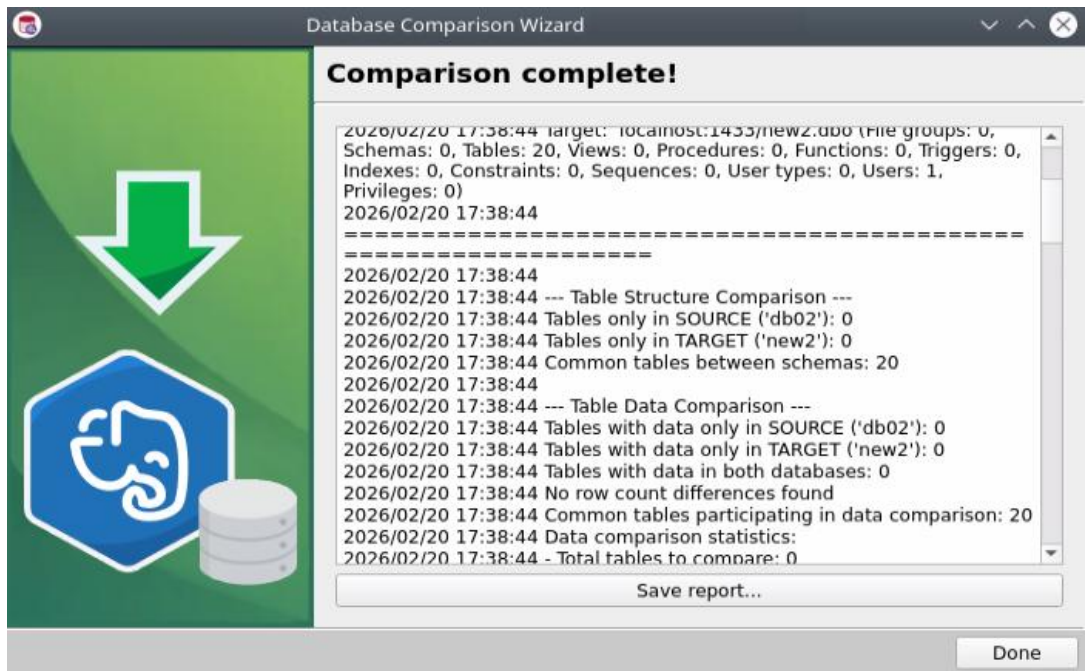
Database Comparison Wizard

Comparison complete!

2026/02/20 17:38:44 Target: "localhost:1433/new2.dbo (File groups: 0, Schemas: 0, Tables: 20, Views: 0, Procedures: 0, Functions: 0, Triggers: 0, Indexes: 0, Constraints: 0, Sequences: 0, User types: 0, Users: 1, Privileges: 0)
2026/02/20 17:38:44
=================================================================
2026/02/20 17:38:44
2026/02/20 17:38:44 --- Table Structure Comparison ---
2026/02/20 17:38:44 Tables only in SOURCE ('db02'): 0
2026/02/20 17:38:44 Tables only in TARGET ('new2'): 0
2026/02/20 17:38:44 Common tables between schemas: 20
2026/02/20 17:38:44
2026/02/20 17:38:44 --- Table Data Comparison ---
2026/02/20 17:38:44 Tables with data only in SOURCE ('db02'): 0
2026/02/20 17:38:44 Tables with data only in TARGET ('new2'): 0
2026/02/20 17:38:44 Tables with data in both databases: 0
2026/02/20 17:38:44 No row count differences found
2026/02/20 17:38:44 Common tables participating in data comparison: 20
2026/02/20 17:38:44 Data comparison statistics:
2026/02/20 17:38:44 - Total tables to compare: 0

Save report...

Done